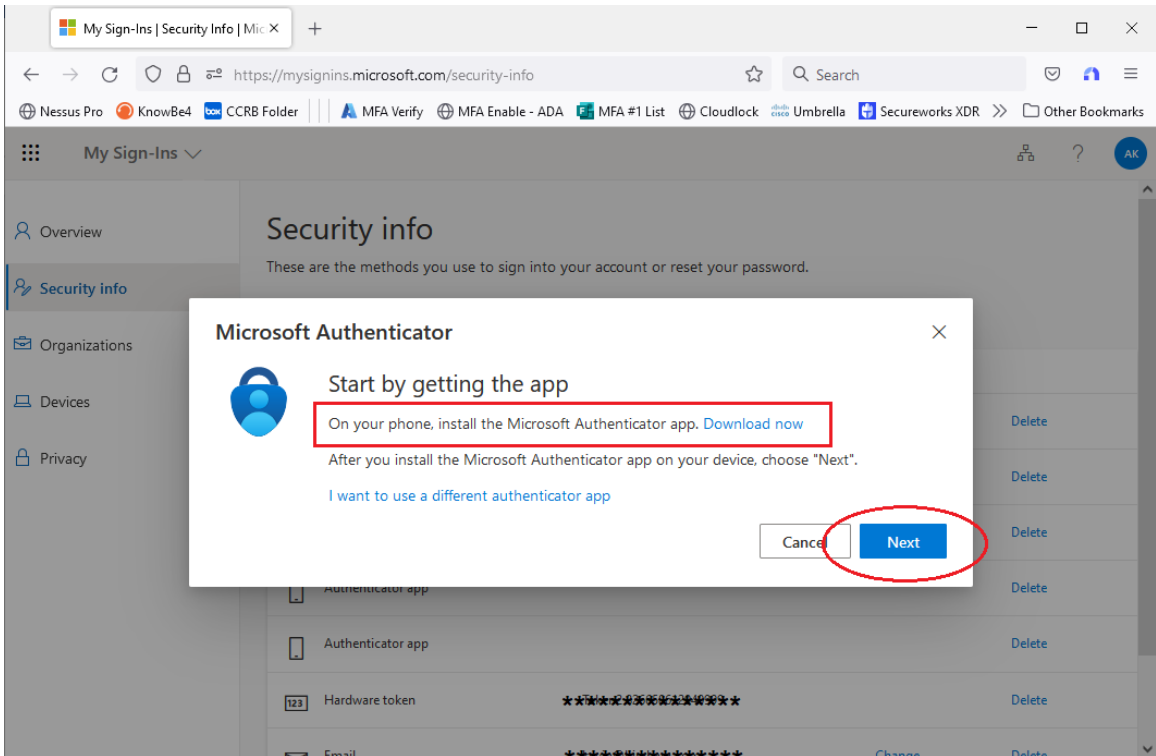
My Sign-Ins | Security Info | Mic ×

https://mysignins.microsoft.com/security-info

Search

Nessus Pro KnowBe4 CCRB Folder MFA Verify MFA Enable - ADA MFA #1 List Cloudlock Umbrella Secureworks XDR » Other Bookmarks

My Sign-Ins

AK

Overview

Security info

Organizations

Devices

Privacy

Security info

These are the methods you use to sign into your account or reset your password.

Microsoft Authenticator

Start by getting the app

On your phone, install the Microsoft Authenticator app. Download now

After you install the Microsoft Authenticator app on your device, choose "Next".

I want to use a different authenticator app

Cancel

Next

Delete

Delete

Delete

Authenticator app

Delete

Authenticator app

Delete

Hardware token

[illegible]

Delete

Email

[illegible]

Change

Delete